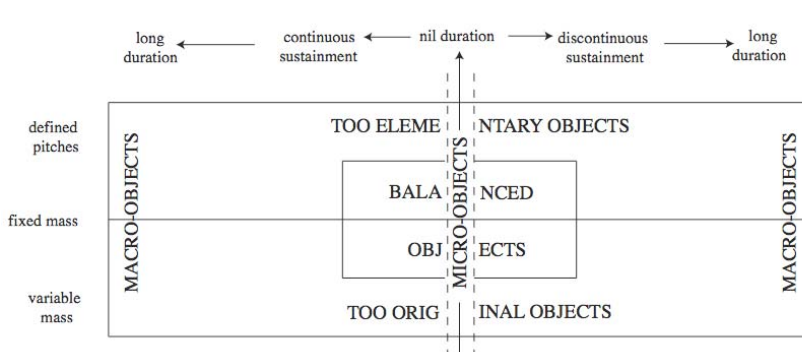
long duration

continuous sustainment

nil duration

discontinuous sustainment

long duration

defined pitches

fixed mass

variable mass

MACRO-OBJECTS

TOO ELEME NTARY OBJECTS

BALA NCED

OBJ ECTS

MICRO-OBJECTS

TOO ORIG INAL OBJECTS

MACRO-OBJECTS